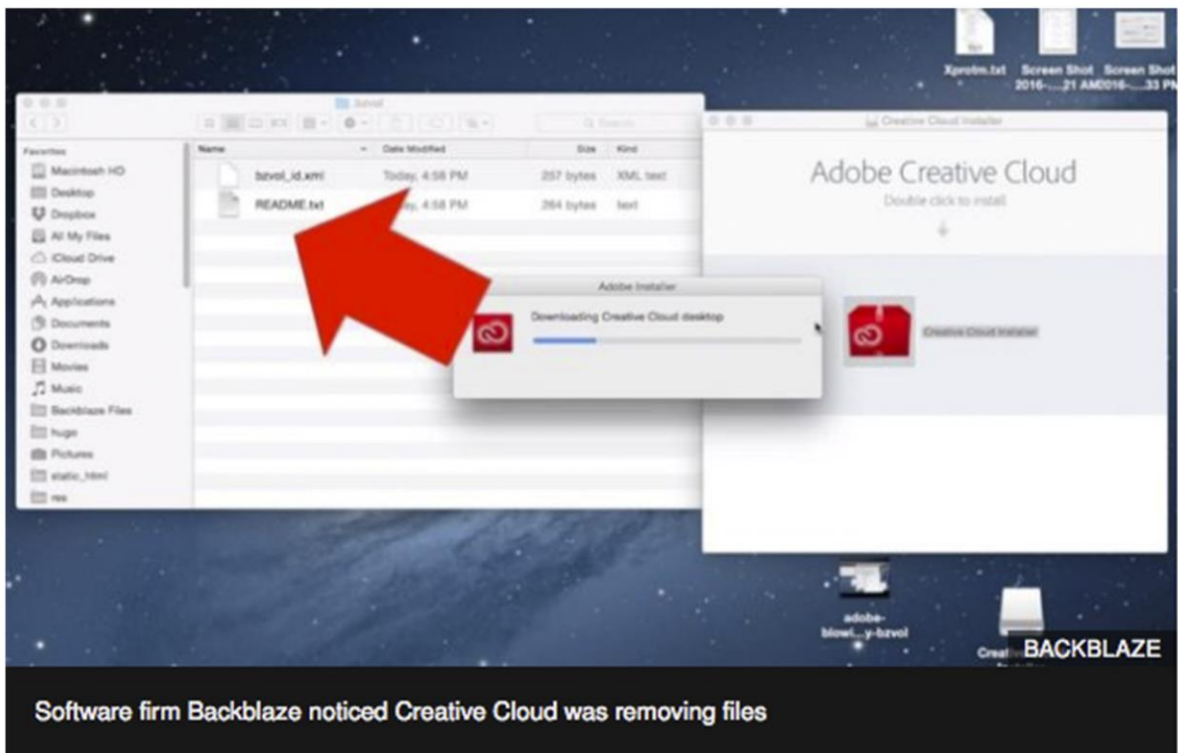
Xprotm.txt Screen Shot 2016-....21 AM Screen Shot 2016-....33 PM

bzvol

Q Search

Favorites
Macintosh HD
Desktop
Dropbox
All My Files
iCloud Drive
AirDrop
Applications
Documents
Downloads
Movies
Music
Backblaze Files
hugo
Pictures
static_html
res

| Name | Date Modified | Size | Kind |
|---|---|---|---|
| bzvol_id.xml | Today, 4:58 PM | 257 bytes | XML text |
| README.txt | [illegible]y, 4:58 PM | 264 bytes | text |

Creative Cloud Installer

Adobe Creative Cloud
Double click to install

Adobe Installer
Downloading Creative Cloud desktop

Creative Cloud Installer

adobe-blowl....y-bzvol

Creat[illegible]

BACKBLAZE

Software firm Backblaze noticed Creative Cloud was removing files